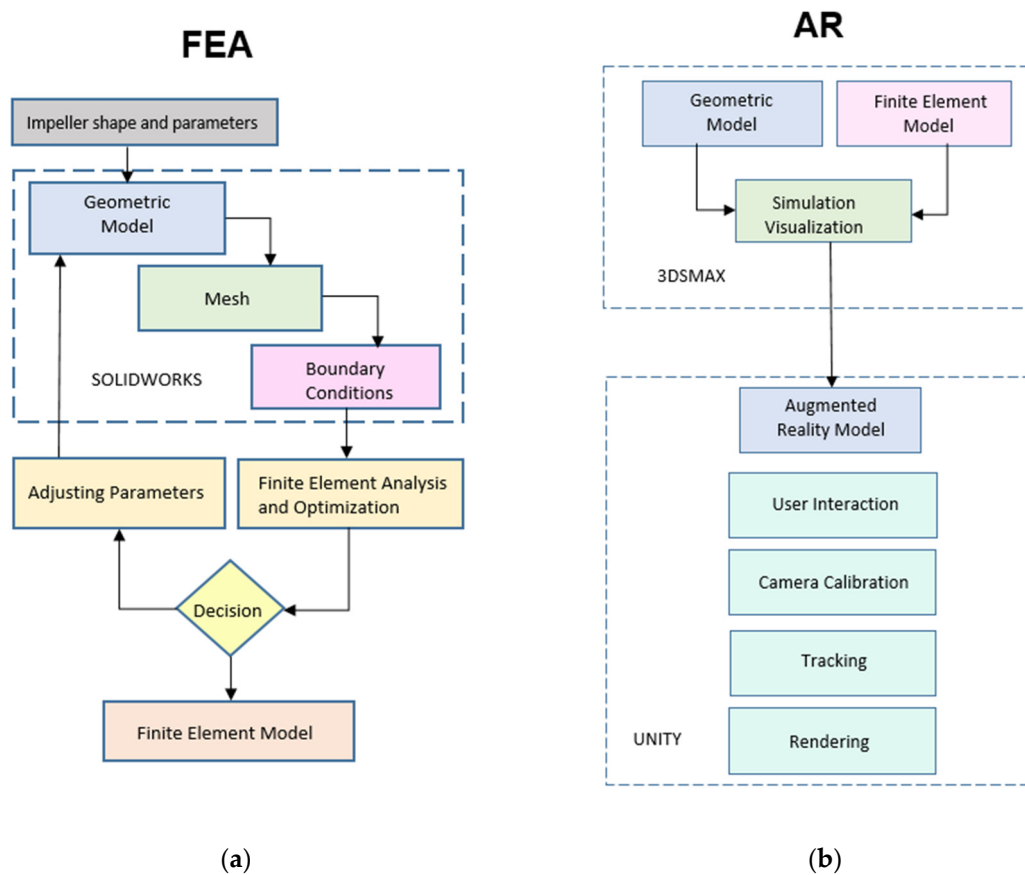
FEA

Impeller shape and parameters

Geometric Model

Mesh

Boundary Conditions

SOLIDWORKS

Adjusting Parameters

Finite Element Analysis and Optimization

Decision

Finite Element Model

(a)

AR

Geometric Model

Finite Element Model

Simulation Visualization

3DSMAX

Augmented Reality Model

User Interaction

Camera Calibration

Tracking

UNITY

Rendering

(b)